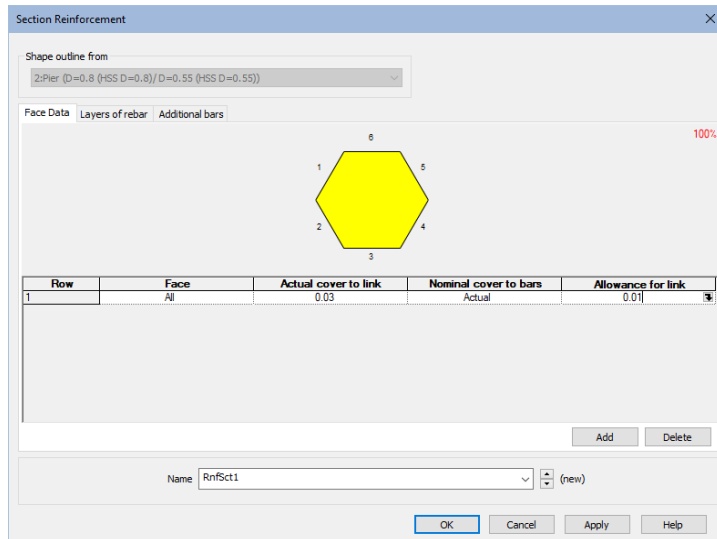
Section Reinforcement

Shape outline from

2:Pier (D=0.8 (HSS D=0.8)/ D=0.55 (HSS D=0.55))

Face Data | Layers of rebar | Additional bars

100%

6
1
5
2
4
3

| Row | Face | Actual cover to link | Nominal cover to bars | Allowance for link |
|---|---|---|---|---|
| 1 | All | 0.03 | Actual | 0.01 |

Add | Delete

Name RnfSct1 (new)

OK | Cancel | Apply | Help